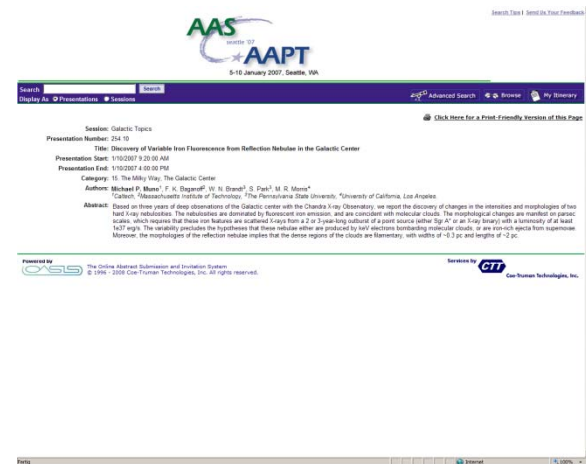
Search Tips | Send Us Your Feedback

AAS seattle '07 AAPT
5-10 January 2007, Seattle, WA

Search [Search]
Display As ● Presentations ○ Sessions

Advanced Search Browse My Itinerary

Click Here for a Print-Friendly Version of this Page

Session: Galactic Topics
Presentation Number: 254.10
Title: Discovery of Variable Iron Fluorescence from Reflection Nebulae in the Galactic Center
Presentation Start: 1/10/2007 9:20:00 AM
Presentation End: 1/10/2007 4:00:00 PM
Category: 15. The Milky Way, The Galactic Center
Authors: Michael P. Muno$^1$, F. K. Baganoff$^2$, W. N. Brandt$^3$, S. Park$^3$, M. R. Morris$^4$
$^1$Caltech, $^2$Massachusetts Institute of Technology, $^3$The Pennsylvania State University, $^4$University of California, Los Angeles.
Abstract: Based on three years of deep observations of the Galactic center with the Chandra X-ray Observatory, we report the discovery of changes in the intensities and morphologies of two hard X-ray nebulosities. The nebulosities are dominated by fluorescent iron emission, and are coincident with molecular clouds. The morphological changes are manifest on parsec scales, which requires that these iron features are scattered X-rays from a 2 or 3-year-long outburst of a point source (either Sgr A* or an X-ray binary) with a luminosity of at least 1e37 erg/s. The variability precludes the hypotheses that these nebulae either are produced by keV electrons bombarding molecular clouds, or are iron-rich ejecta from supernovae. Moreover, the morphologies of the reflection nebulae implies that the dense regions of the clouds are filamentary, with widths of ~0.3 pc and lengths of ~2 pc.

Powered by
OASIS
The Online Abstract Submission and Invitation System
© 1996 - 2008 Coe-Truman Technologies, Inc. All rights reserved.

Services by CTT
Coe-Truman Technologies, Inc.

Done
Internet
100%